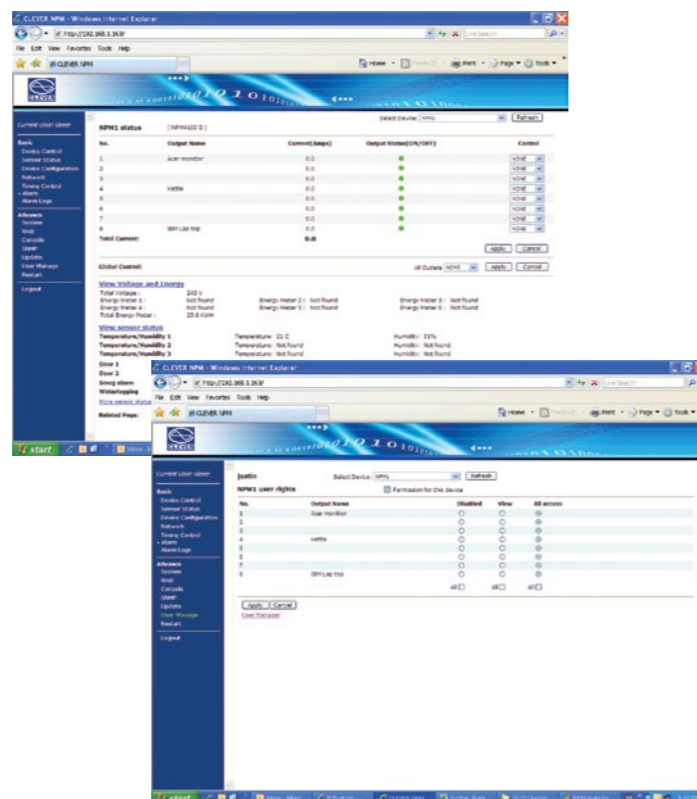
CLEVER NPM - Windows Internet Explorer

http://192.168.1.163/

File Edit View Favorites Tools Help

CLEVER NPM

Current user: admin

Basic
Device Control
Sensor Status
Device Configuration
Network
Timing Control
» alarm
Alarm Logs

Advance
System
Web
Console
SNMP
Update
User Manage
Restart

Logout

Select Device: NPM1 Refresh

NPM1 status (NPM4100 D)

| No. | Output Name | Current(Amps) | Output Status(ON/OFF) | Control |
|---|---|---|---|---|
| 1 | Acer monitor | 0.0 | | NONE |
| 2 | | 0.0 | | NONE |
| 3 | | 0.0 | | NONE |
| 4 | kettle | 0.0 | | NONE |
| 5 | | 0.0 | | NONE |
| 6 | | 0.0 | | NONE |
| 7 | | 0.0 | | NONE |
| 8 | IBM Lap top | 0.0 | | NONE |
| Total Current: | | 0.0 | | |

Apply Cancel

Global Control: All Outlets NONE Apply Cancel

View Voltage and Energy
Total Voltage: 240 V
Energy Meter 1: Not found Energy Meter 2: Not found Energy Meter 3: Not found
Energy Meter 4: Not found Energy Meter 5: Not found Energy Meter 6: Not found
Total Energy Meter: 25.0 kWH

View sensor status
Temperature/Humidity 1 Temperature: 21 C Humidity: 33%
Temperature/Humidity 2 Temperature: Not found Humidity: Not found
Temperature/Humidity 3 Temperature: Not found Humidity: Not found
Door 1
Door 2
Smog alarm
Waterlogging
More sensor status

Related Page:

start

CLEVER NPM - Windows Internet Explorer

http://192.168.1.163/

File Edit View Favorites Tools Help

CLEVER NPM

Current user: admin

Basic
Device Control
Sensor Status
Device Configuration
Network
Timing Control
» alarm
Alarm Logs

Advance
System
Web
Console
SNMP
Update
User Manage
Restart

Logout

justin Select Device: NPM1 Refresh

NPM1 user rights Permission for this device

| No. | Output Name | Disabled | View | All access |
|---|---|---|---|---|
| 1 | Acer monitor | | | |
| 2 | | | | |
| 3 | | | | |
| 4 | kettle | | | |
| 5 | | | | |
| 6 | | | | |
| 7 | | | | |
| 8 | IBM Lap top | | | |
| | | All | All | All |

Apply Cancel
User Manager

start